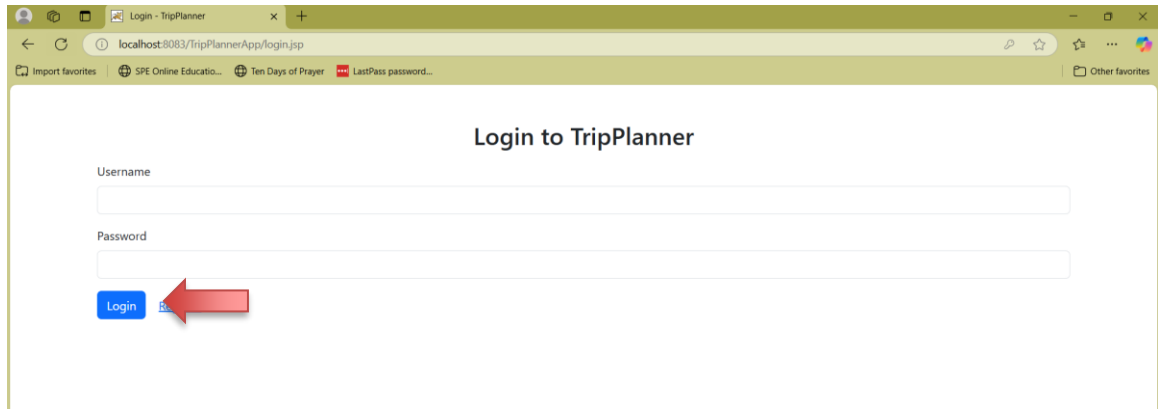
Login - TripPlanner

localhost:8083/TripPlannerApp/login.jsp

Import favorites | SPE Online Educatio... | Ten Days of Prayer | LastPass password...

Other favorites

Login to TripPlanner

Username

Password

Login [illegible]